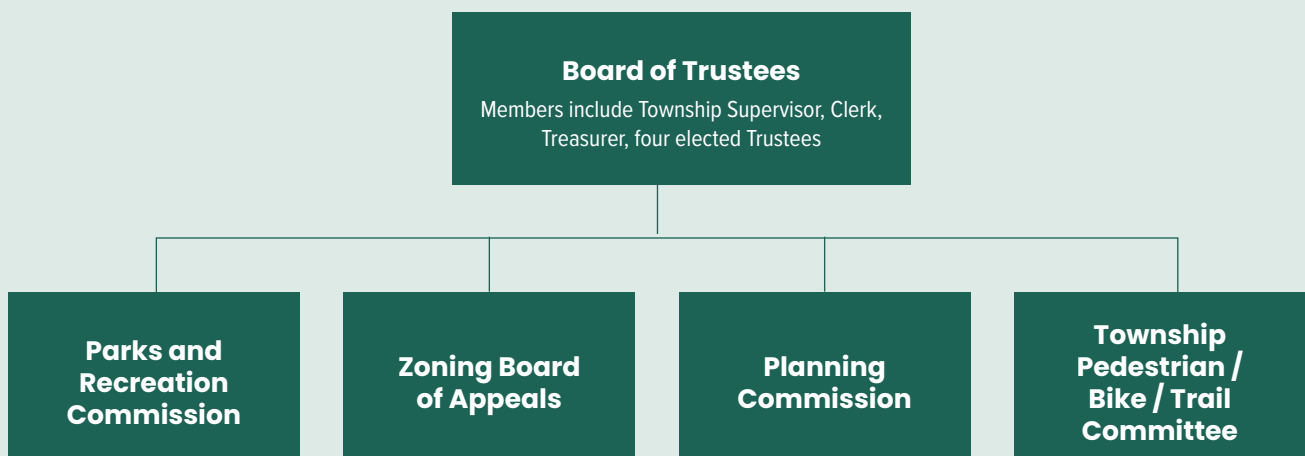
Board of Trustees
Members include Township Supervisor, Clerk, Treasurer, four elected Trustees

Parks and Recreation Commission

Zoning Board of Appeals

Planning Commission

Township Pedestrian / Bike / Trail Committee